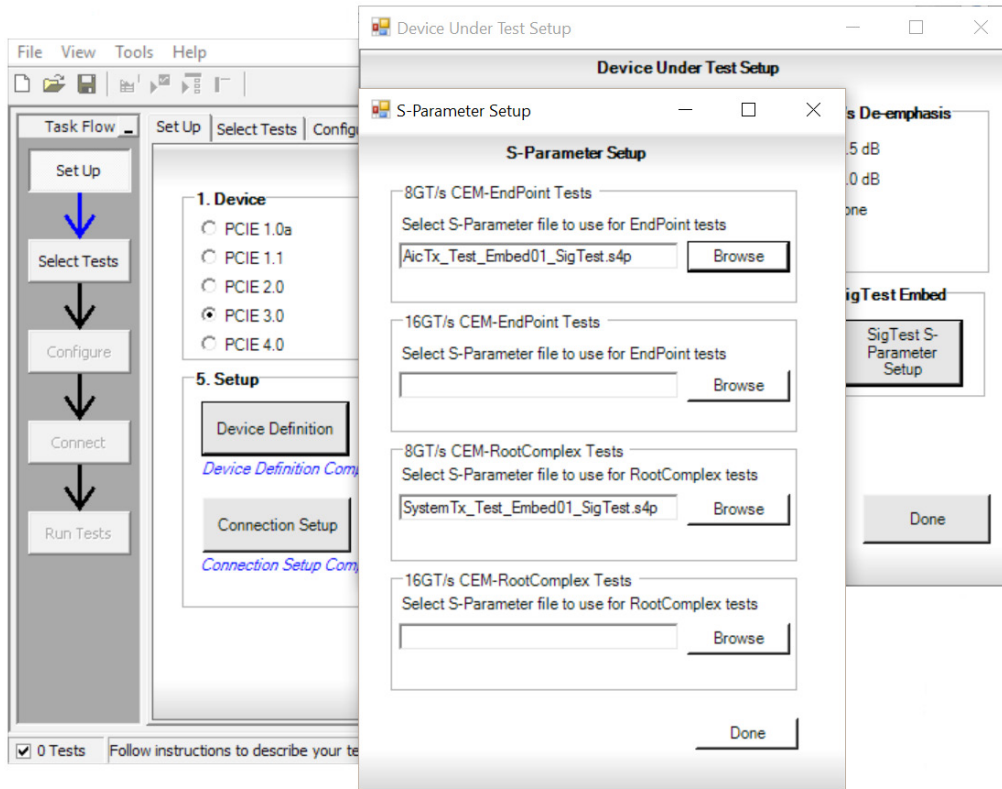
File View Tools Help

Task Flow

Set Up

Select Tests

Configure

Connect

Run Tests

Set Up | Select Tests | Config

1. Device
PCIE 1.0a
PCIE 1.1
PCIE 2.0
PCIE 3.0
PCIE 4.0

5. Setup
Device Definition
Device Definition Comp
Connection Setup
Connection Setup Comp

0 Tests | Follow instructions to describe your te

Device Under Test Setup

Device Under Test Setup

/s De-emphasis
.5 dB
.0 dB
one

igTest Embed
SigTest S-Parameter Setup

Done

S-Parameter Setup

S-Parameter Setup

8GT/s CEM-EndPoint Tests
Select S-Parameter file to use for EndPoint tests
AicTx_Test_Embed01_SigTest.s4p
Browse

16GT/s CEM-EndPoint Tests
Select S-Parameter file to use for EndPoint tests
Browse

8GT/s CEM-RootComplex Tests
Select S-Parameter file to use for RootComplex tests
SystemTx_Test_Embed01_SigTest.s4p
Browse

16GT/s CEM-RootComplex Tests
Select S-Parameter file to use for RootComplex tests
Browse

Done